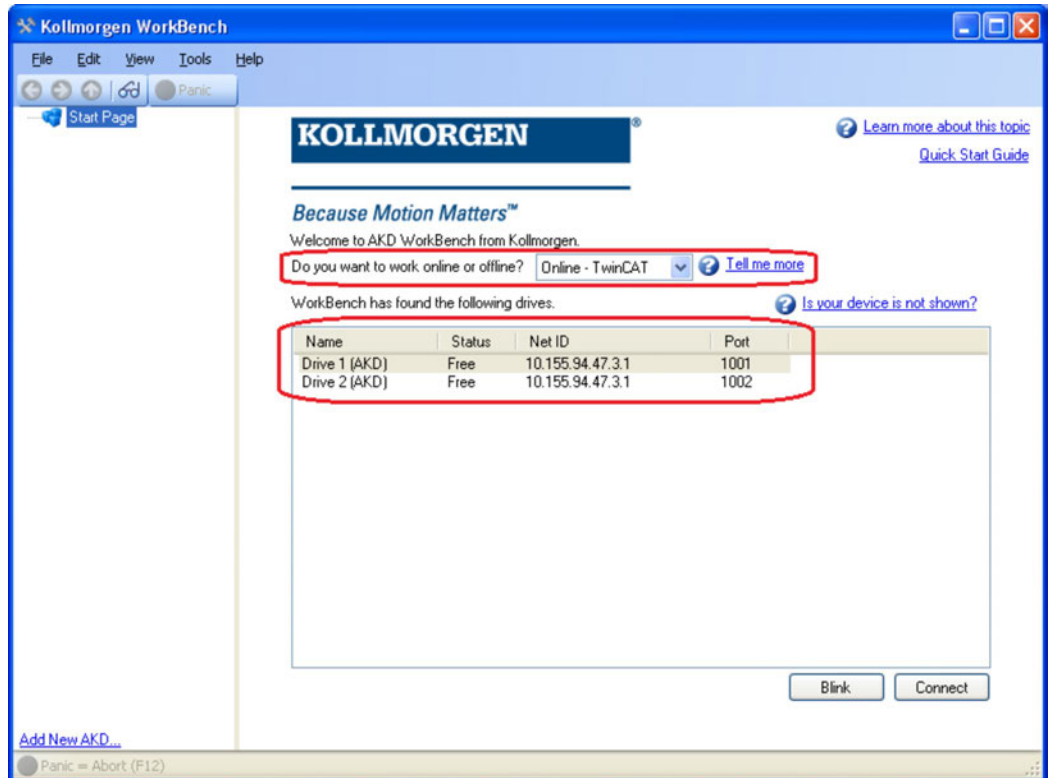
Kollmorgen WorkBench

File Edit View Tools Help

Panic

Start Page

KOLLMORGEN®

Learn more about this topic

Quick Start Guide

Because Motion Matters™

Welcome to AKD WorkBench from Kollmorgen.

Do you want to work online or offline? Online - TwinCAT Tell me more

WorkBench has found the following drives.

Is your device is not shown?

| Name | Status | Net ID | Port |
|---|---|---|---|
| Drive 1 (AKD) | Free | 10.155.94.47.3.1 | 1001 |
| Drive 2 (AKD) | Free | 10.155.94.47.3.1 | 1002 |

Blink Connect

Add New AKD...

Panic = Abort (F12)